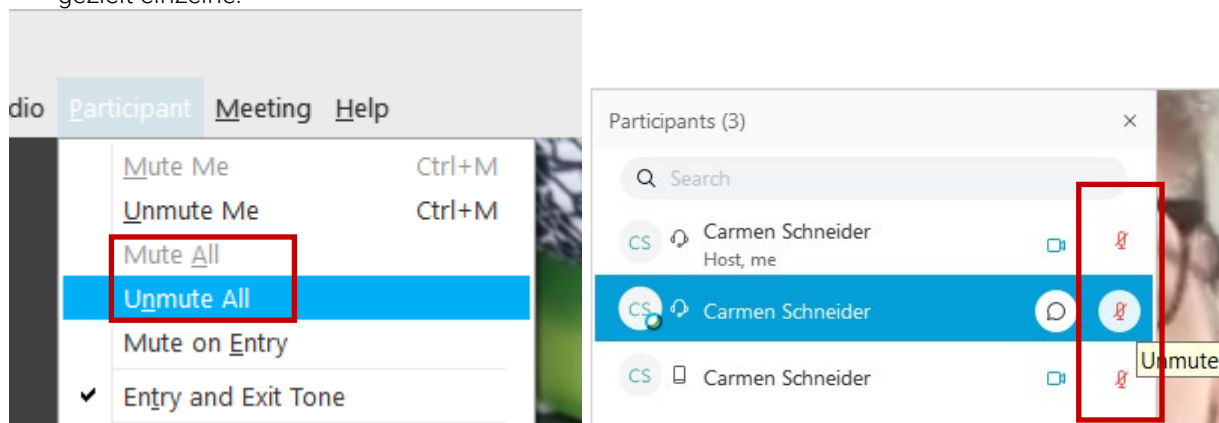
gezielt einzelne.

dio Participant Meeting Help

Mute Me Ctrl+M
Unmute Me Ctrl+M
Mute All
Unmute All
Mute on Entry
✔ Entry and Exit Tone

Participants (3) ×

Search

CS Carmen Schneider
Host, me

CS Carmen Schneider

CS Carmen Schneider

Unmute